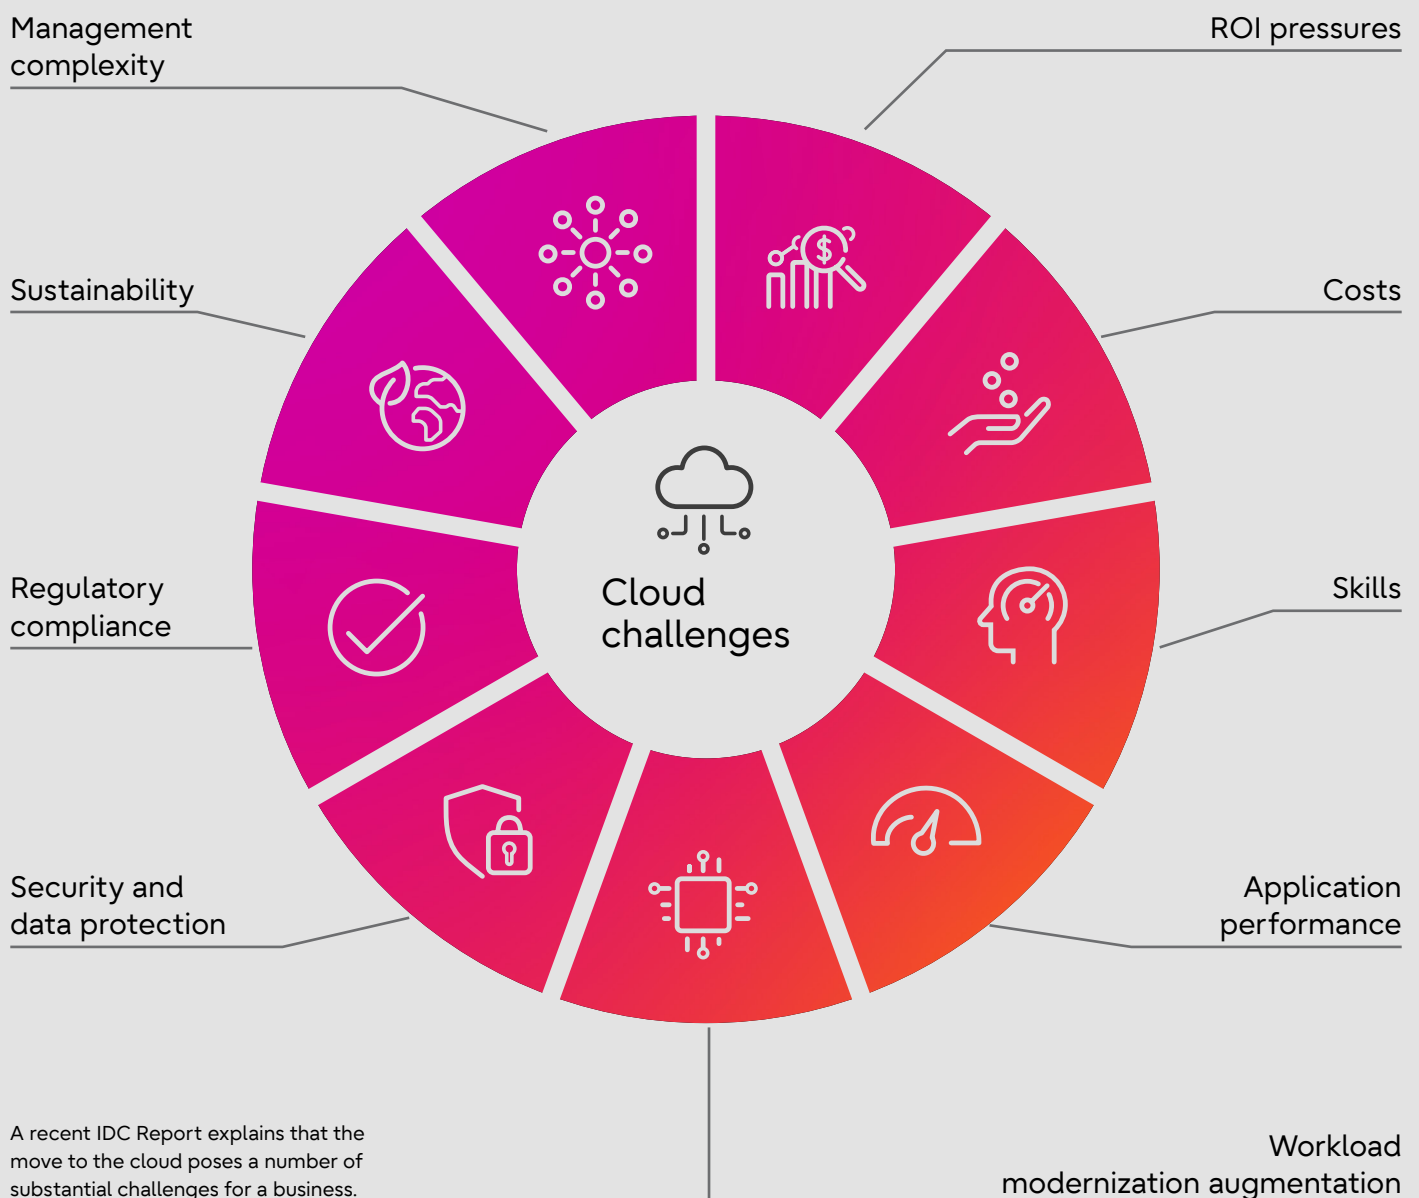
Management complexity

ROI pressures

Sustainability

Costs

Cloud challenges

Regulatory compliance

Skills

Security and data protection

Application performance

A recent IDC Report explains that the move to the cloud poses a number of substantial challenges for a business.

Workload modernization augmentation